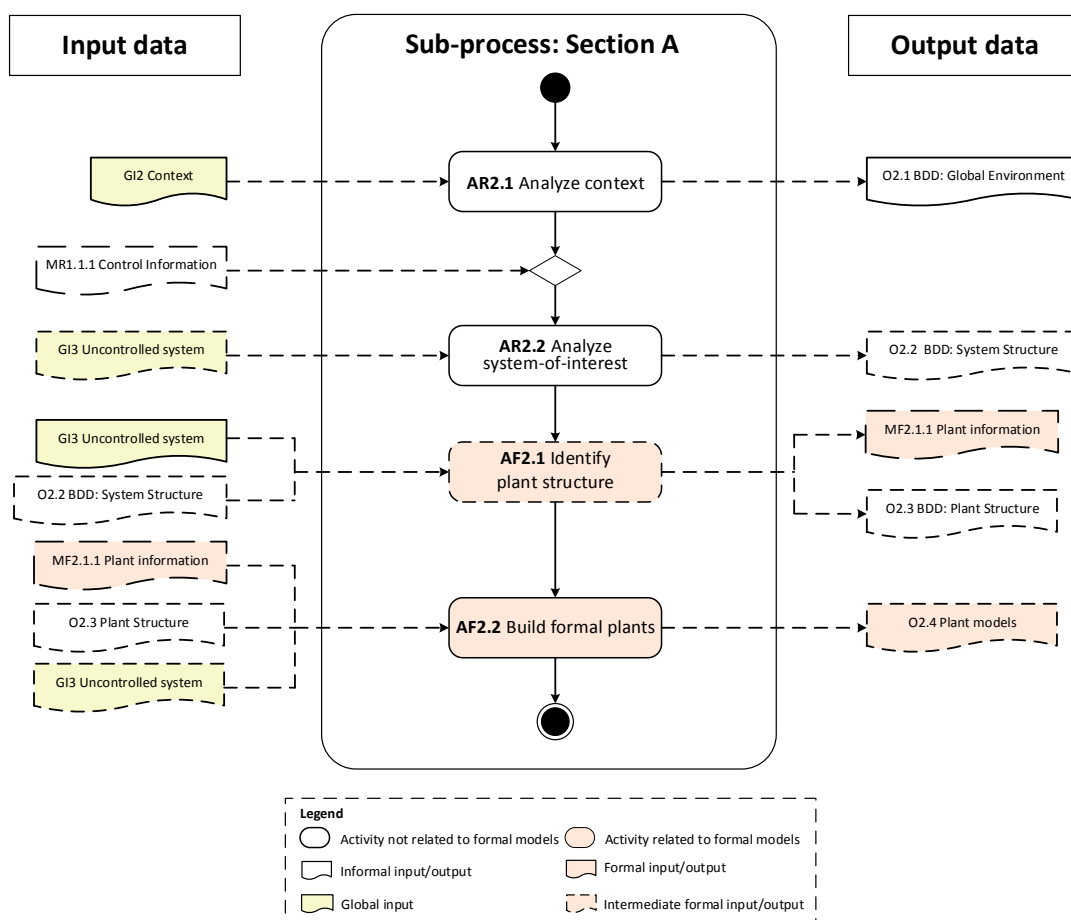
Input data

Sub-process: Section A

Output data

GI2 Context

**AR2.1** Analyze context

O2.1 BDD: Global Environment

MR1.1.1 Control Information

GI3 Uncontrolled system

**AR2.2** Analyze system-of-interest

O2.2 BDD: System Structure

GI3 Uncontrolled system

O2.2 BDD: System Structure

**AF2.1** Identify plant structure

MF2.1.1 Plant information

O2.3 BDD: Plant Structure

MF2.1.1 Plant information

O2.3 Plant Structure

GI3 Uncontrolled system

**AF2.2** Build formal plants

O2.4 Plant models

Legend

Activity not related to formal models

Activity related to formal models

Informal input/output

Formal input/output

Global input

Intermediate formal input/output